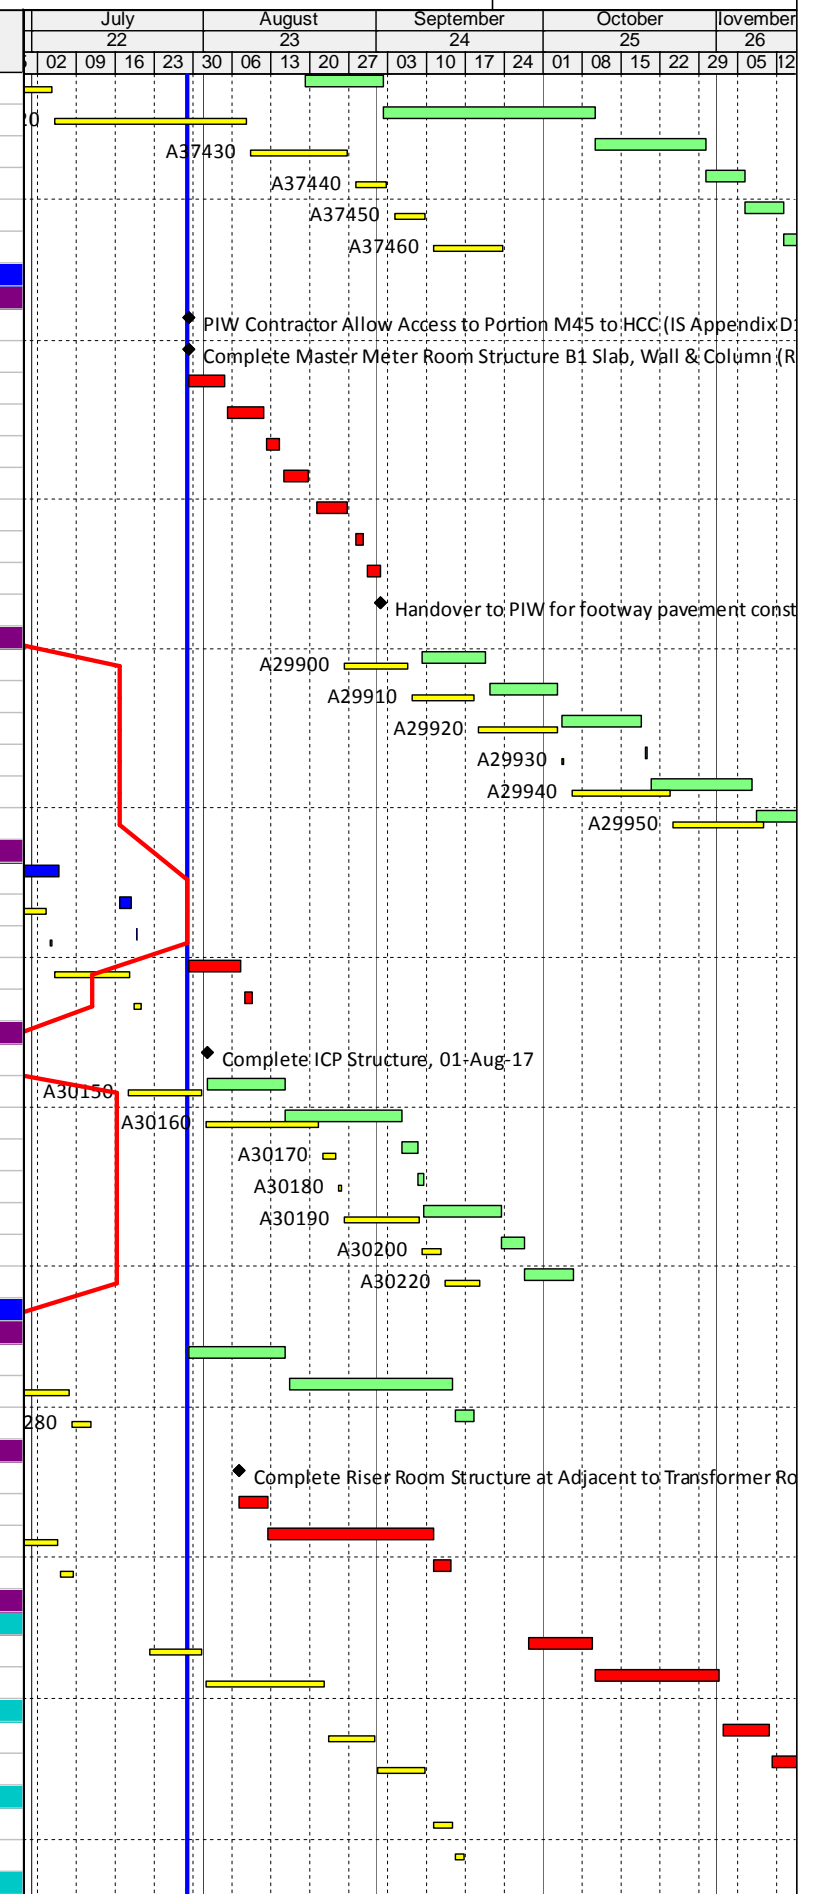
| July | August | September | October | lovember |
|---|---|---|---|---|
| 22 | 23 | 24 | 25 | 26 |

5 02 09 16 23 30 06 13 20 27 03 10 17 24 01 08 15 22 29 05 12

20

A37430

A37440

A37450

A37460

PIW Contractor Allow Access to Portion M45 to HCC (IS Appendix D

Complete Master Meter Room Structure B1 Slab, Wall & Column (R

Handover to PIW for footway pavement const

A29900

A29910

A29920

A29930

A29940

A29950

Complete ICP Structure, 01-Aug-17

A30150

A30160

A30170

A30180

A30190

A30200

A30220

280

Complete Riser Room Structure at Adjacent to Transformer Ro